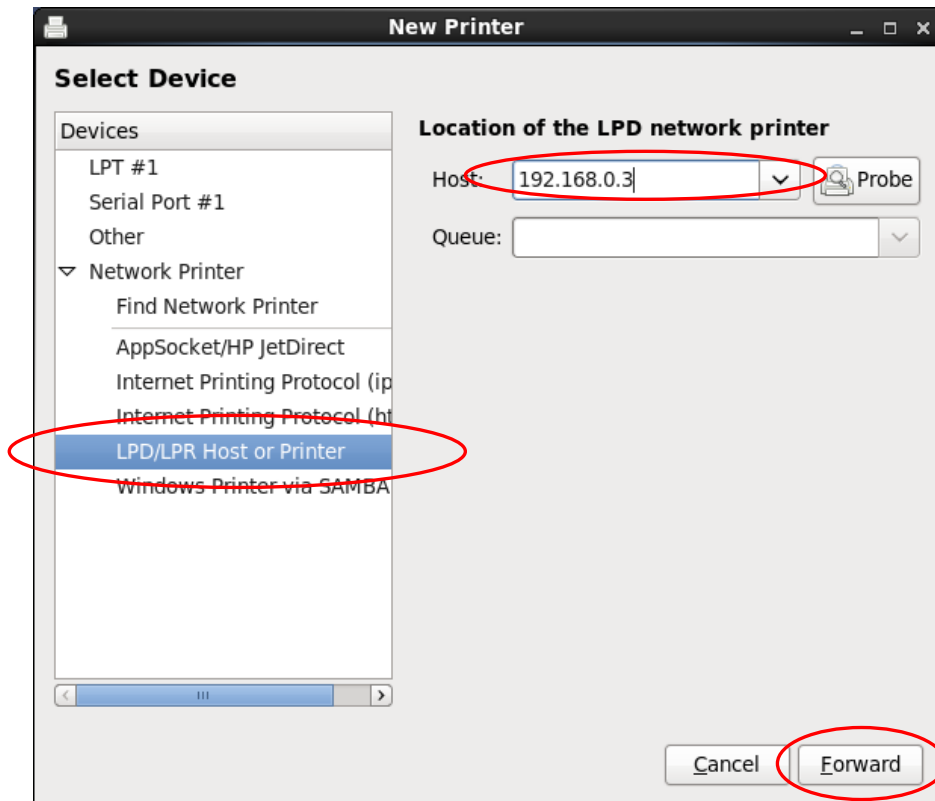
New Printer

Select Device

Devices
LPT #1
Serial Port #1
Other
Network Printer
Find Network Printer
AppSocket/HP JetDirect
Internet Printing Protocol (ip
Internet Printing Protocol (ht
LPD/LPR Host or Printer
Windows Printer via SAMBA

Location of the LPD network printer
Host: 192.168.0.3
Probe
Queue:

Cancel
Forward